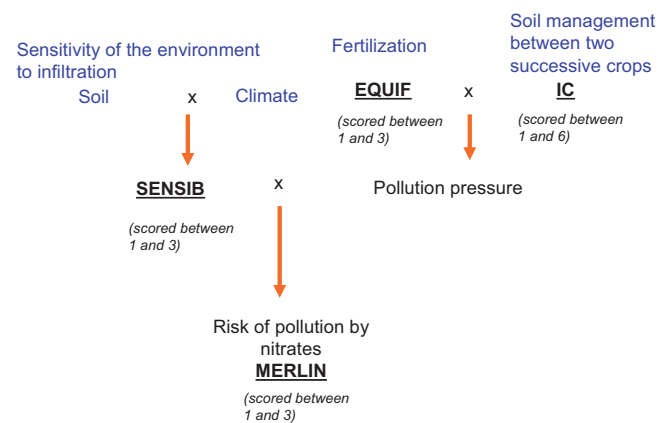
Sensitivity of the environment to infiltration

Soil x Climate

SENSIB

(scored between 1 and 3)

Fertilization

EQUIF

(scored between 1 and 3)

x

Soil management between two successive crops

IC

(scored between 1 and 6)

x

Pollution pressure

Risk of pollution by nitrates

MERLIN

(scored between 1 and 3)